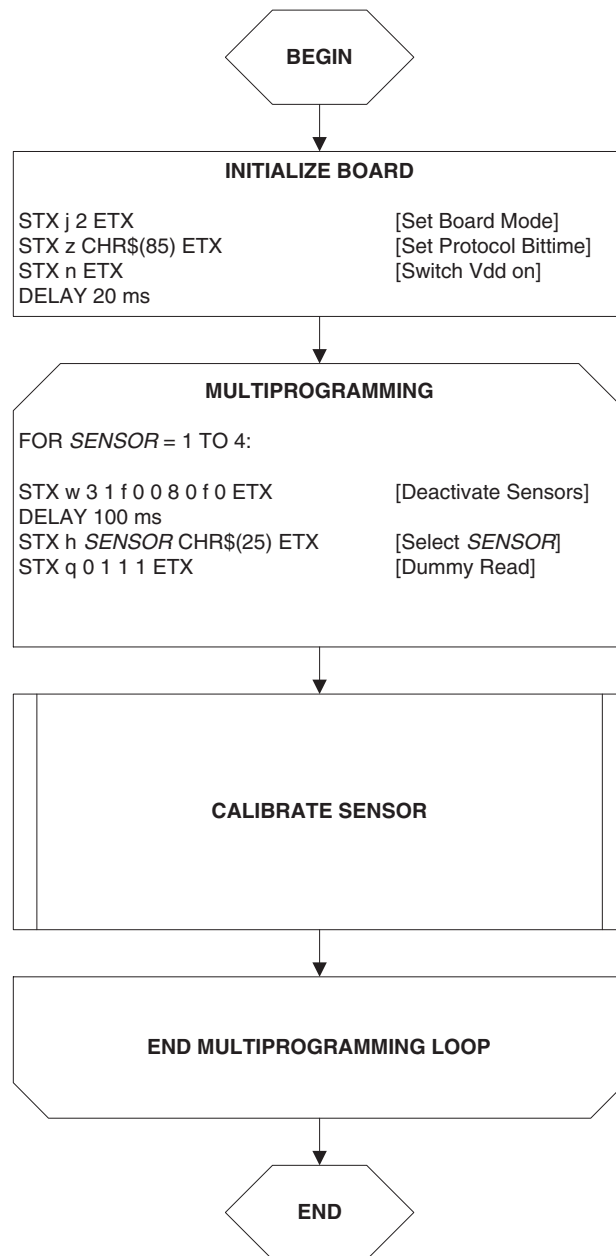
BEGIN

INITIALIZE BOARD

STX j 2 ETX [Set Board Mode]
STX z CHR$(85) ETX [Set Protocol Bittime]
STX n ETX [Switch Vdd on]
DELAY 20 ms

MULTIPROGRAMMING

FOR *SENSOR* = 1 TO 4:

STX w 3 1 f 0 0 8 0 f 0 ETX [Deactivate Sensors]
DELAY 100 ms
STX h *SENSOR* CHR$(25) ETX [Select *SENSOR*]
STX q 0 1 1 1 ETX [Dummy Read]

CALIBRATE SENSOR

END MULTIPROGRAMMING LOOP

END